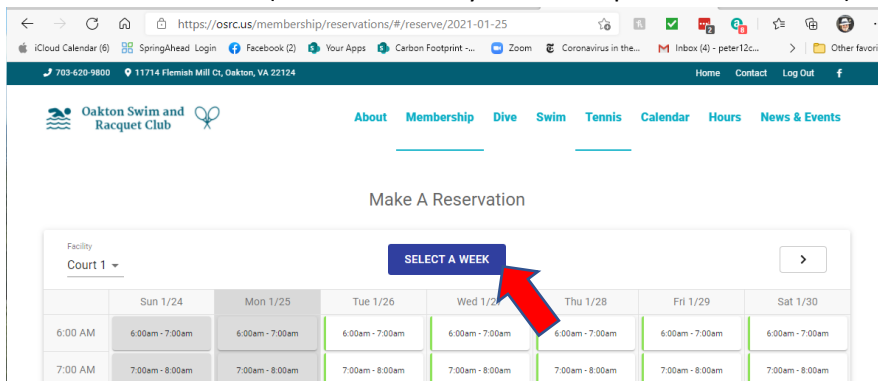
https://osrc.us/membership/reservations/#/reserve/2021-01-25

iCloud Calendar (6) SpringAhead Login Facebook (2) Your Apps Carbon Footprint -... Zoom Coronavirus in the... Inbox (4) - peter12c... Other favori

703-620-9800 11714 Flemish Mill Ct, Oakton, VA 22124 Home Contact Log Out f

Oakton Swim and Racquet Club

About Membership Dive Swim Tennis Calendar Hours News & Events

Make A Reservation

Facility
Court 1

SELECT A WEEK

>

| | Sun 1/24 | Mon 1/25 | Tue 1/26 | Wed 1/27 | Thu 1/28 | Fri 1/29 | Sat 1/30 |
|---|---|---|---|---|---|---|---|
| 6:00 AM | 6:00am - 7:00am | 6:00am - 7:00am | 6:00am - 7:00am | 6:00am - 7:00am | 6:00am - 7:00am | 6:00am - 7:00am | 6:00am - 7:00am |
| 7:00 AM | 7:00am - 8:00am | 7:00am - 8:00am | 7:00am - 8:00am | 7:00am - 8:00am | 7:00am - 8:00am | 7:00am - 8:00am | 7:00am - 8:00am |